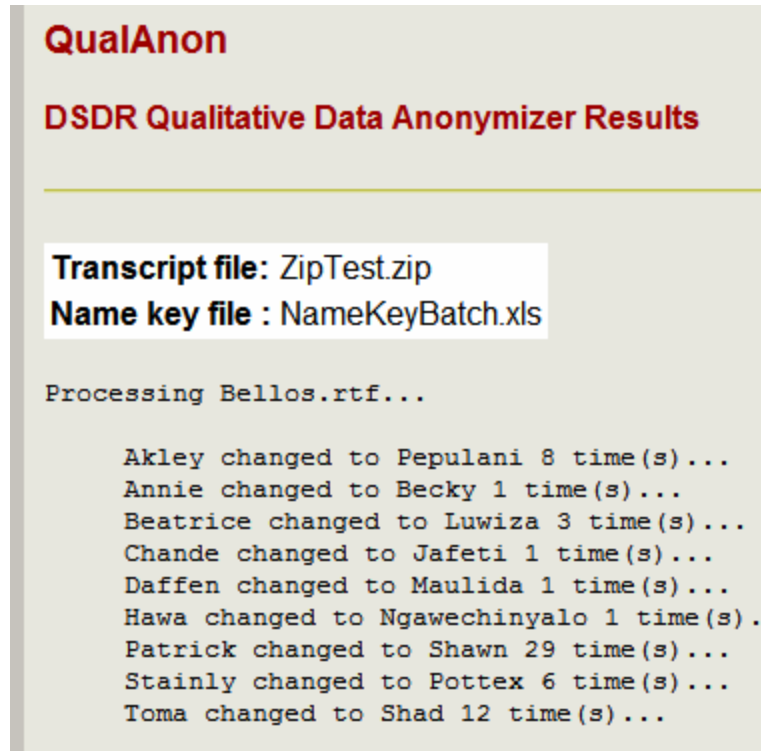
QualAnon

DSDR Qualitative Data Anonymizer Results

**Transcript file:** ZipTest.zip
**Name key file :** NameKeyBatch.xls

Processing Bellos.rtf...

Akley changed to Pepulani 8 time(s)...
Annie changed to Becky 1 time(s)...
Beatrice changed to Luwiza 3 time(s)...
Chande changed to Jafeti 1 time(s)...
Daffen changed to Maulida 1 time(s)...
Hawa changed to Ngawechinyalo 1 time(s).
Patrick changed to Shawn 29 time(s)...
Stainly changed to Pottex 6 time(s)...
Toma changed to Shad 12 time(s)...